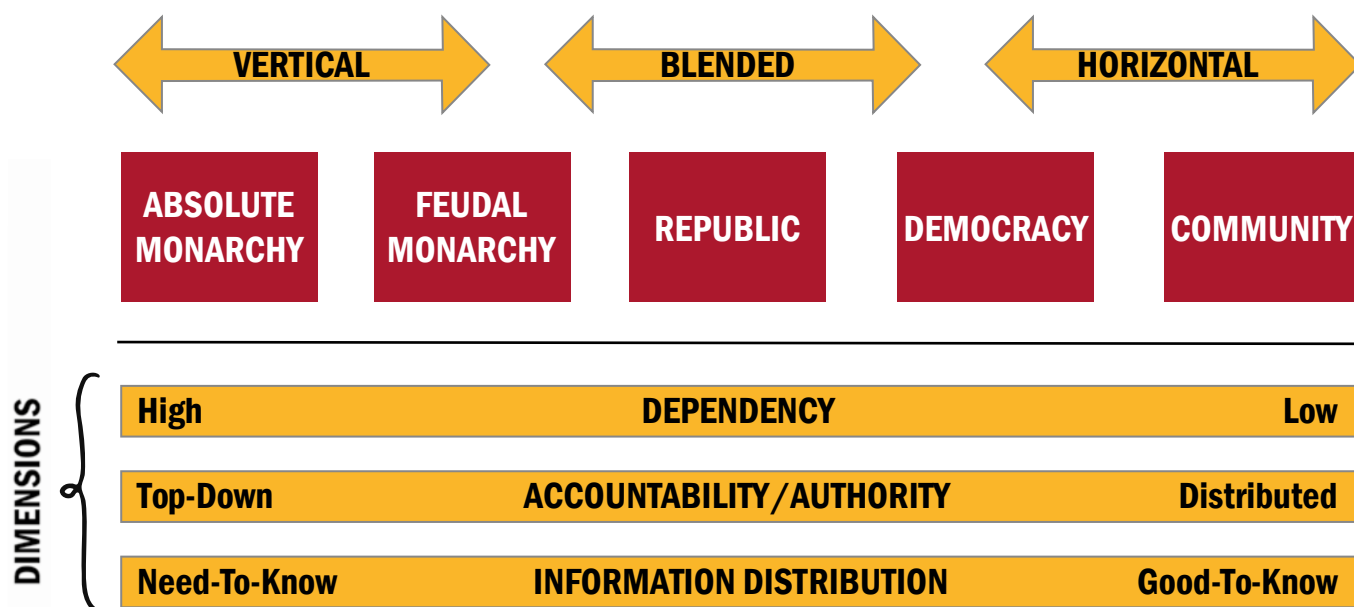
VERTICAL

BLENDED

HORIZONTAL

ABSOLUTE MONARCHY

FEUDAL MONARCHY

REPUBLIC

DEMOCRACY

COMMUNITY

DIMENSIONS

High DEPENDENCY Low

Top-Down ACCOUNTABILITY/AUTHORITY Distributed

Need-To-Know INFORMATION DISTRIBUTION Good-To-Know